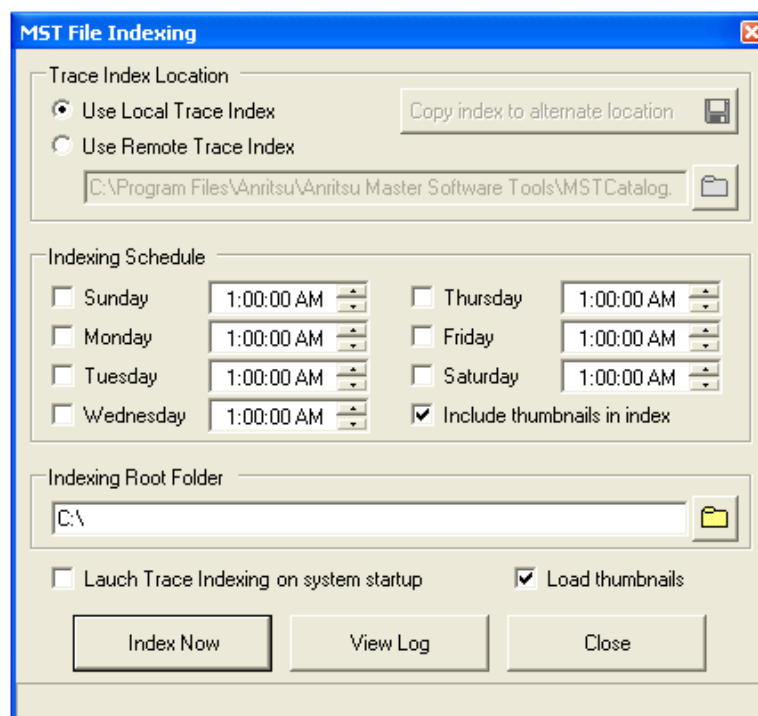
MST File Indexing

Trace Index Location

Use Local Trace Index

Copy index to alternate location

Use Remote Trace Index

C:\Program Files\Anritsu\Anritsu Master Software Tools\MSTCatalog.

Indexing Schedule

Sunday 1:00:00 AM

Monday 1:00:00 AM

Tuesday 1:00:00 AM

Wednesday 1:00:00 AM

Thursday 1:00:00 AM

Friday 1:00:00 AM

Saturday 1:00:00 AM

Include thumbnails in index

Indexing Root Folder

C:\

Lauch Trace Indexing on system startup

Load thumbnails

Index Now

View Log

Close